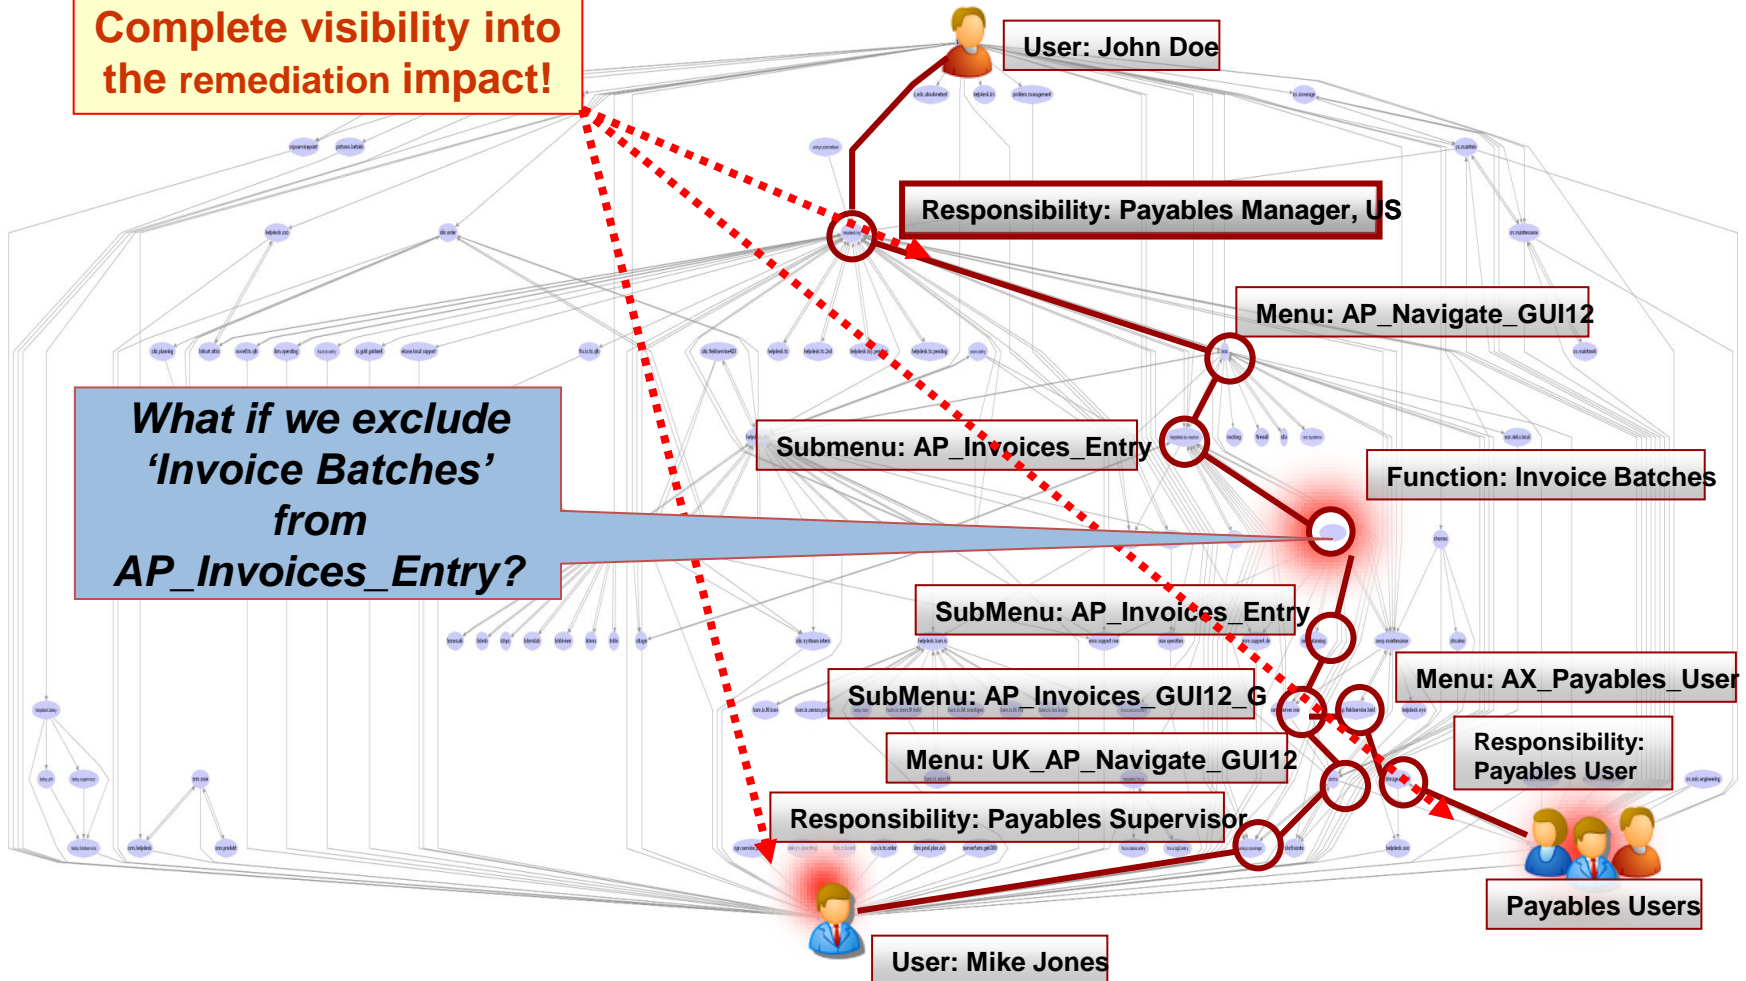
Complete visibility into the remediation impact!

User: John Doe

Responsibility: Payables Manager, US

Menu: AP_Navigate_GUI12

What if we exclude 'Invoice Batches' from AP_Invoices_Entry?

Submenu: AP_Invoices_Entry

Function: Invoice Batches

SubMenu: AP_Invoices_Entry

Menu: AX_Payables_User

SubMenu: AP_Invoices_GUI12_G

Responsibility: Payables User

Menu: UK_AP_Navigate_GUI12

Responsibility: Payables Supervisor

Payables Users

User: Mike Jones